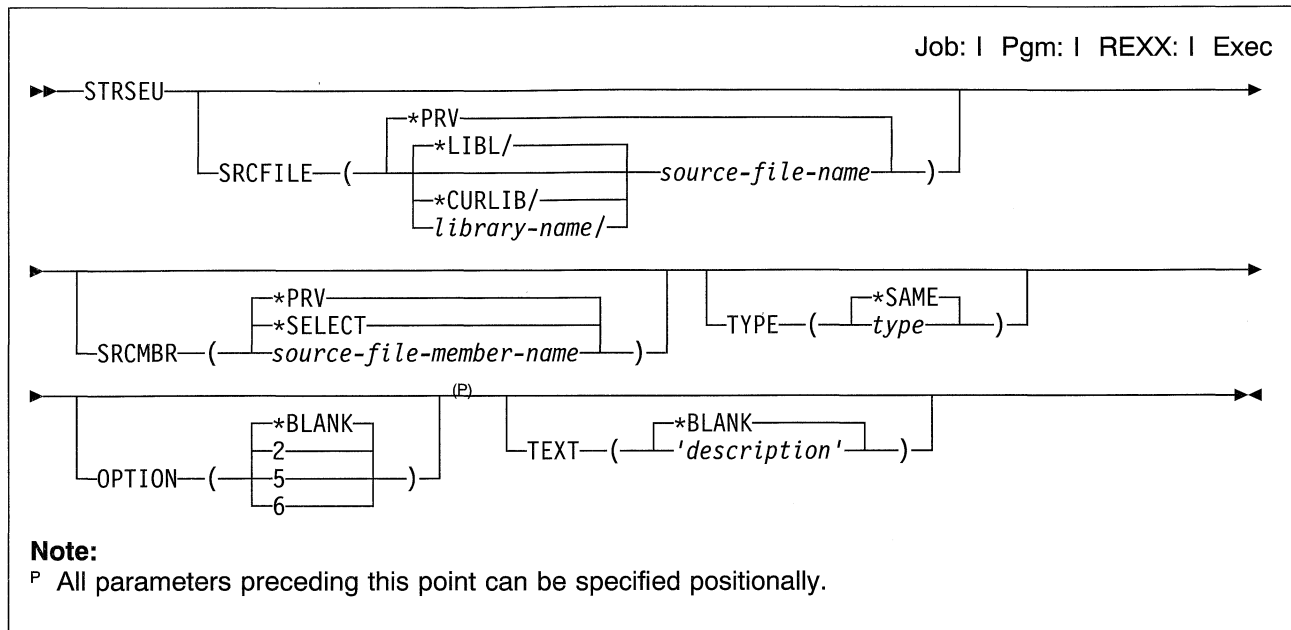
Job: I Pgm: I REXX: I Exec

STRSEU
SRCFILE (
*PRV
*LIBL/
*CURLIB/
library-name/
source-file-name )

SRCMBR (
*PRV
*SELECT
source-file-member-name )
TYPE (
*SAME
type )

OPTION (
*BLANK
2
5
6 )
(P)
TEXT (
*BLANK
'description' )

**Note:**
P All parameters preceding this point can be specified positionally.